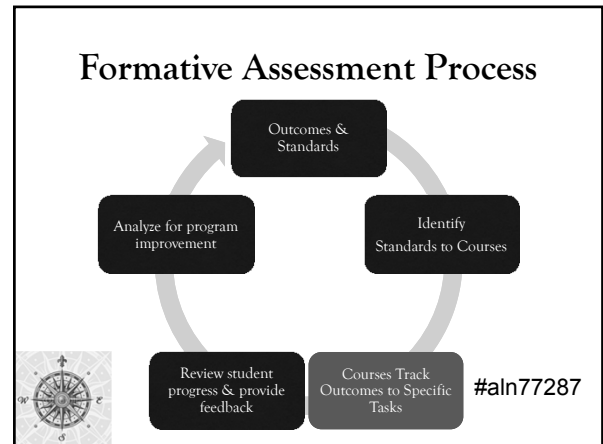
Formative Assessment Process

Outcomes & Standards

Identify Standards to Courses

Courses Track Outcomes to Specific Tasks

Review student progress & provide feedback

Analyze for program improvement

#aln77287

W E S